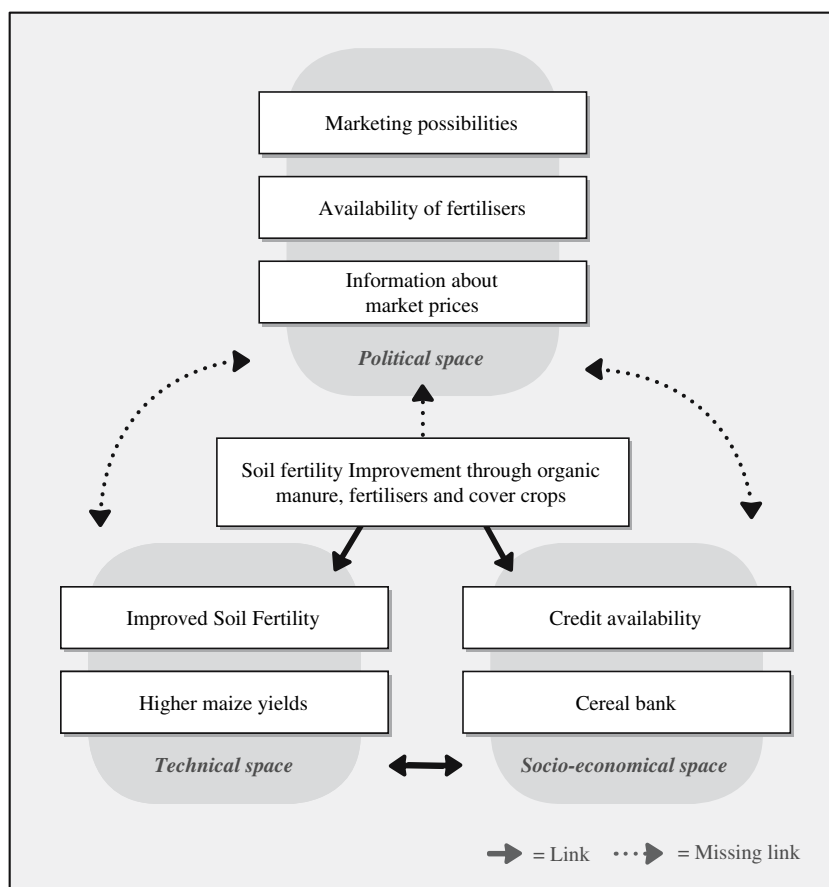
Marketing possibilities

Availability of fertilisers

Information about market prices

Political space

Soil fertility Improvement through organic manure, fertilisers and cover crops

Improved Soil Fertility

Higher maize yields

Technical space

Credit availability

Cereal bank

Socio-economical space

= Link = Missing link